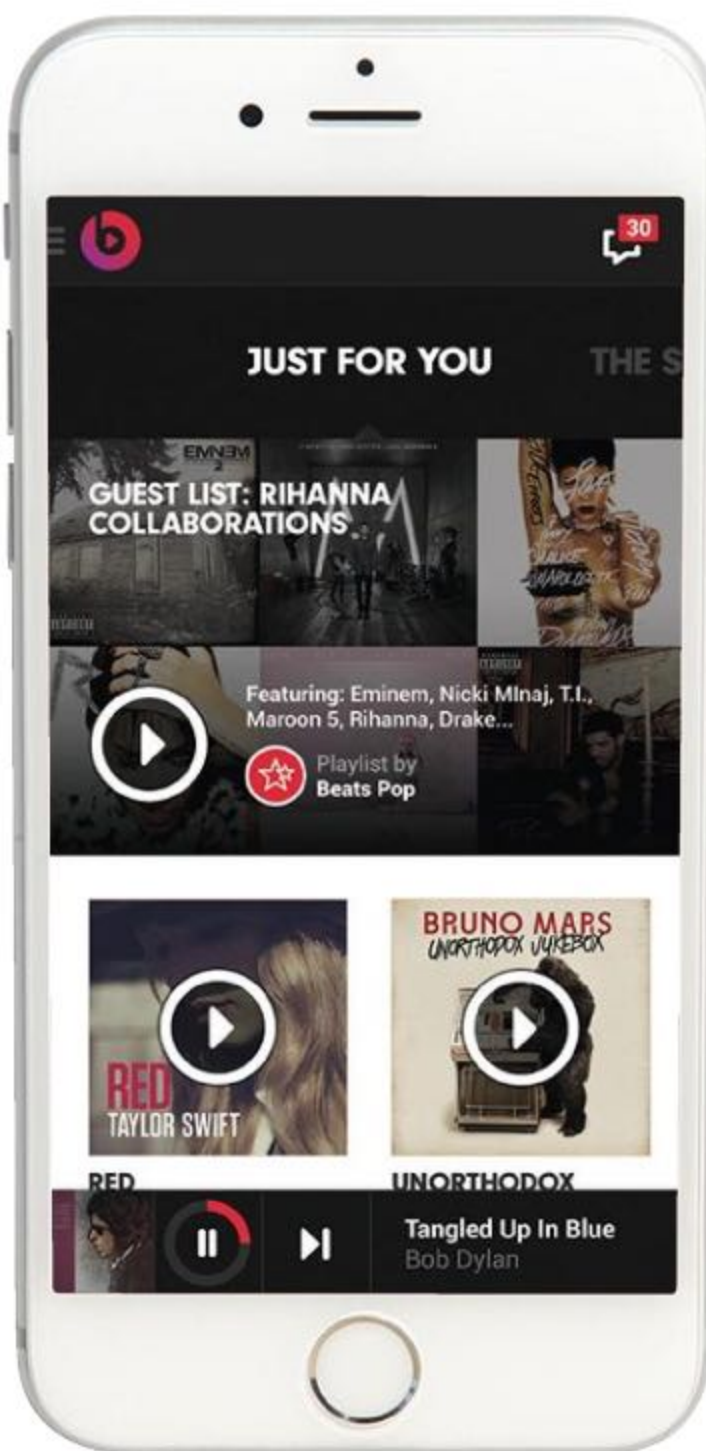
30

JUST FOR YOU THE S

EMINEM 2

GUEST LIST: RIHANNA COLLABORATIONS

Featuring: Eminem, Nicki MInaj, T.I., Maroon 5, Rihanna, Drake...

Playlist by
Beats Pop

BRUNO MARS
UNORTHODOX JUKEBOX

RED
TAYLOR SWIFT

RED

UNORTHODOX

Tangled Up In Blue
Bob Dylan